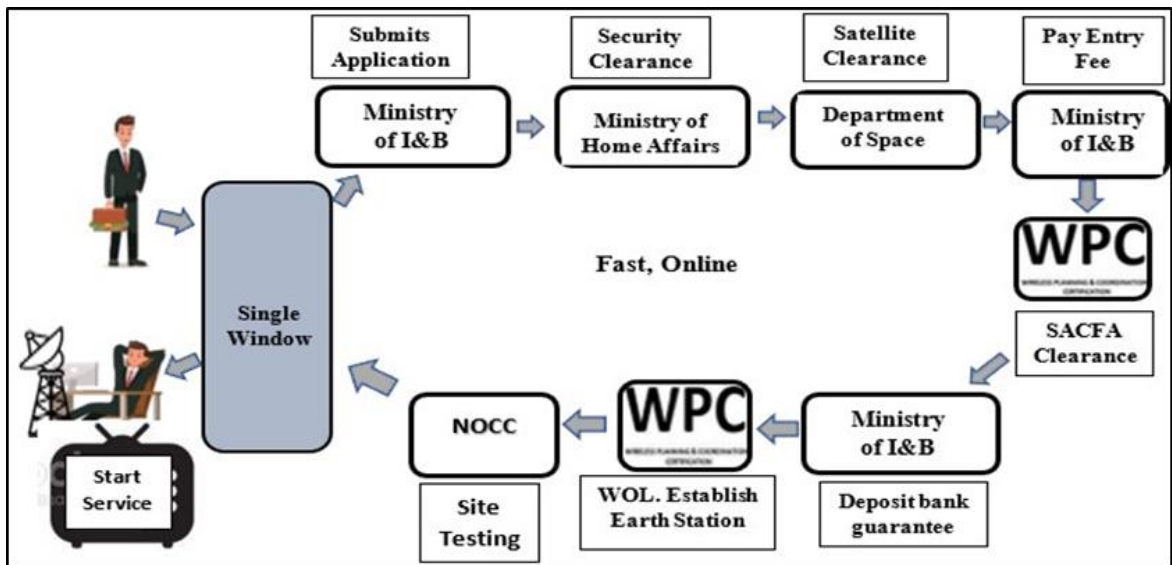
Submits Application

Ministry of I&B

Security Clearance

Ministry of Home Affairs

Satellite Clearance

Department of Space

Pay Entry Fee

Ministry of I&B

WPC

WIRELESS PLANNING & COORDINATION CERTIFICATION

Fast, Online

Single Window

SACFA Clearance

Ministry of I&B

Deposit bank guarantee

WPC

WIRELESS PLANNING & COORDINATION CERTIFICATION

WOL. Establish Earth Station

NOCC

Site Testing

Start Service